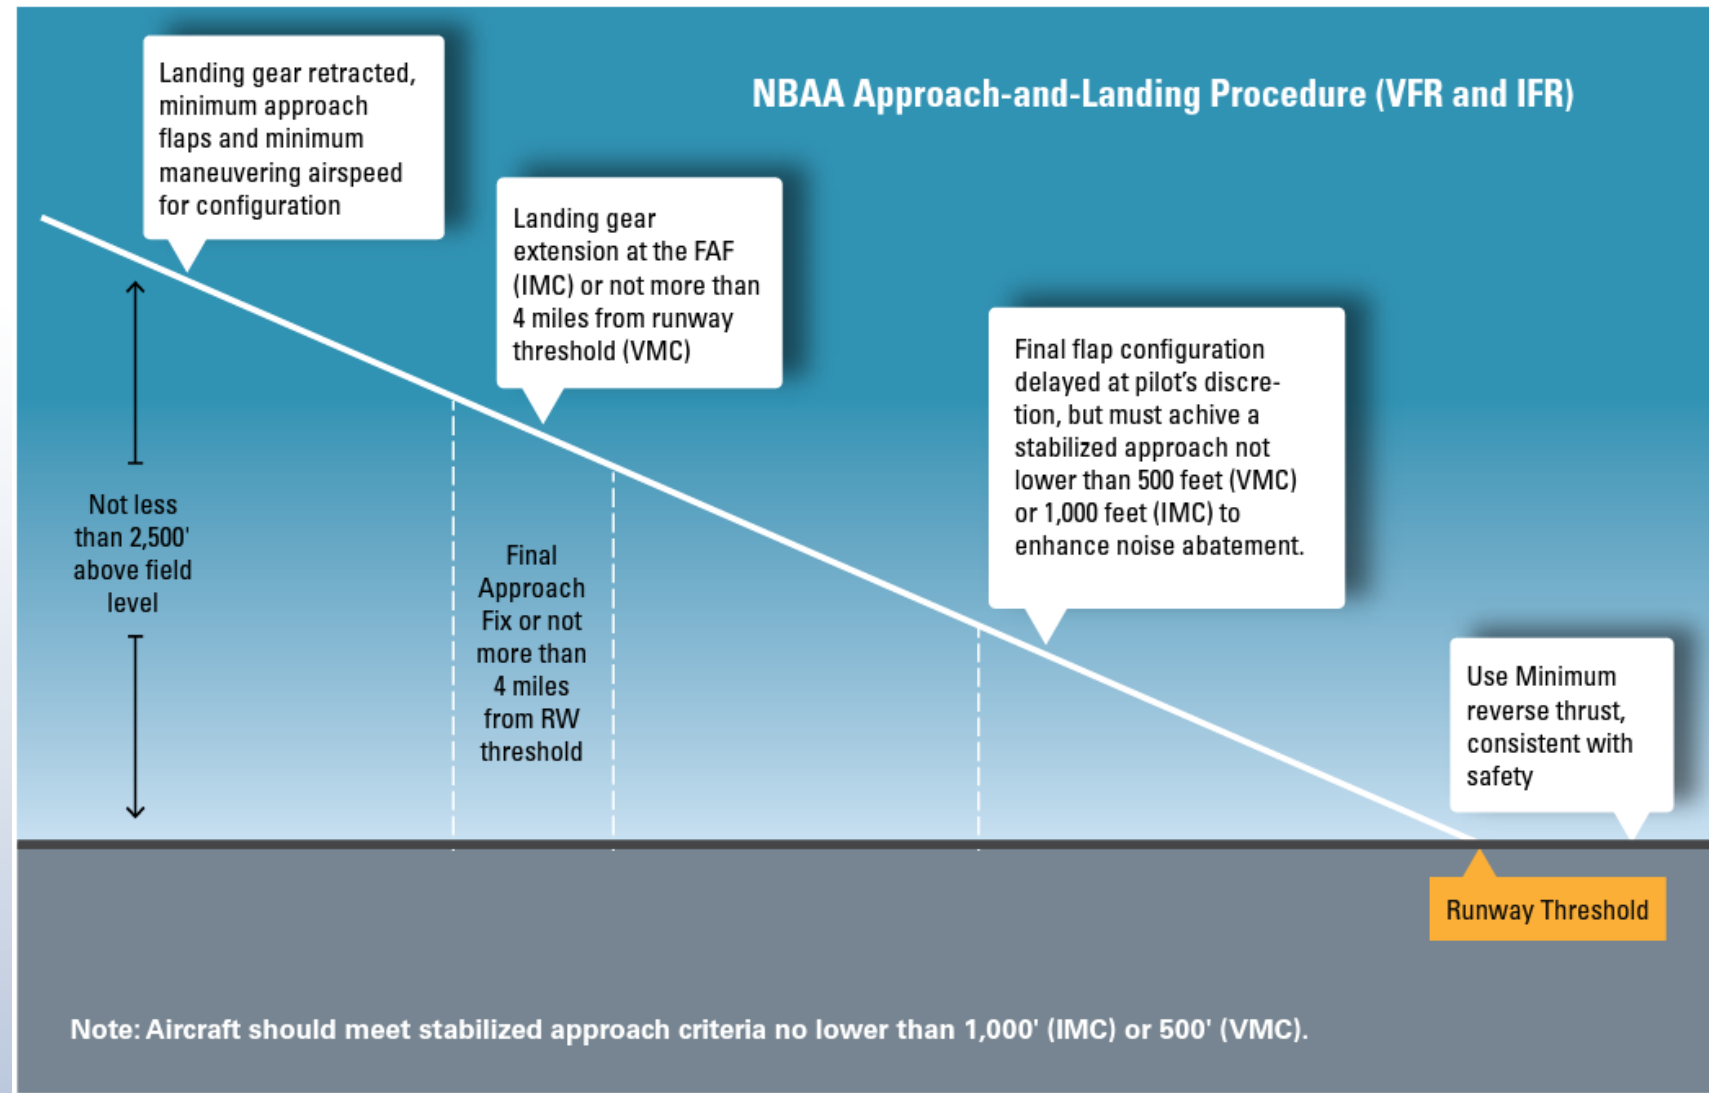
NBAA Approach-and-Landing Procedure (VFR and IFR)

Landing gear retracted, minimum approach flaps and minimum maneuvering airspeed for configuration

Landing gear extension at the FAF (IMC) or not more than 4 miles from runway threshold (VMC)

Final flap configuration delayed at pilot's discretion, but must achive a stabilized approach not lower than 500 feet (VMC) or 1,000 feet (IMC) to enhance noise abatement.

Not less than 2,500' above field level

Final Approach Fix or not more than 4 miles from RW threshold

Use Minimum reverse thrust, consistent with safety

Runway Threshold

Note: Aircraft should meet stabilized approach criteria no lower than 1,000' (IMC) or 500' (VMC).